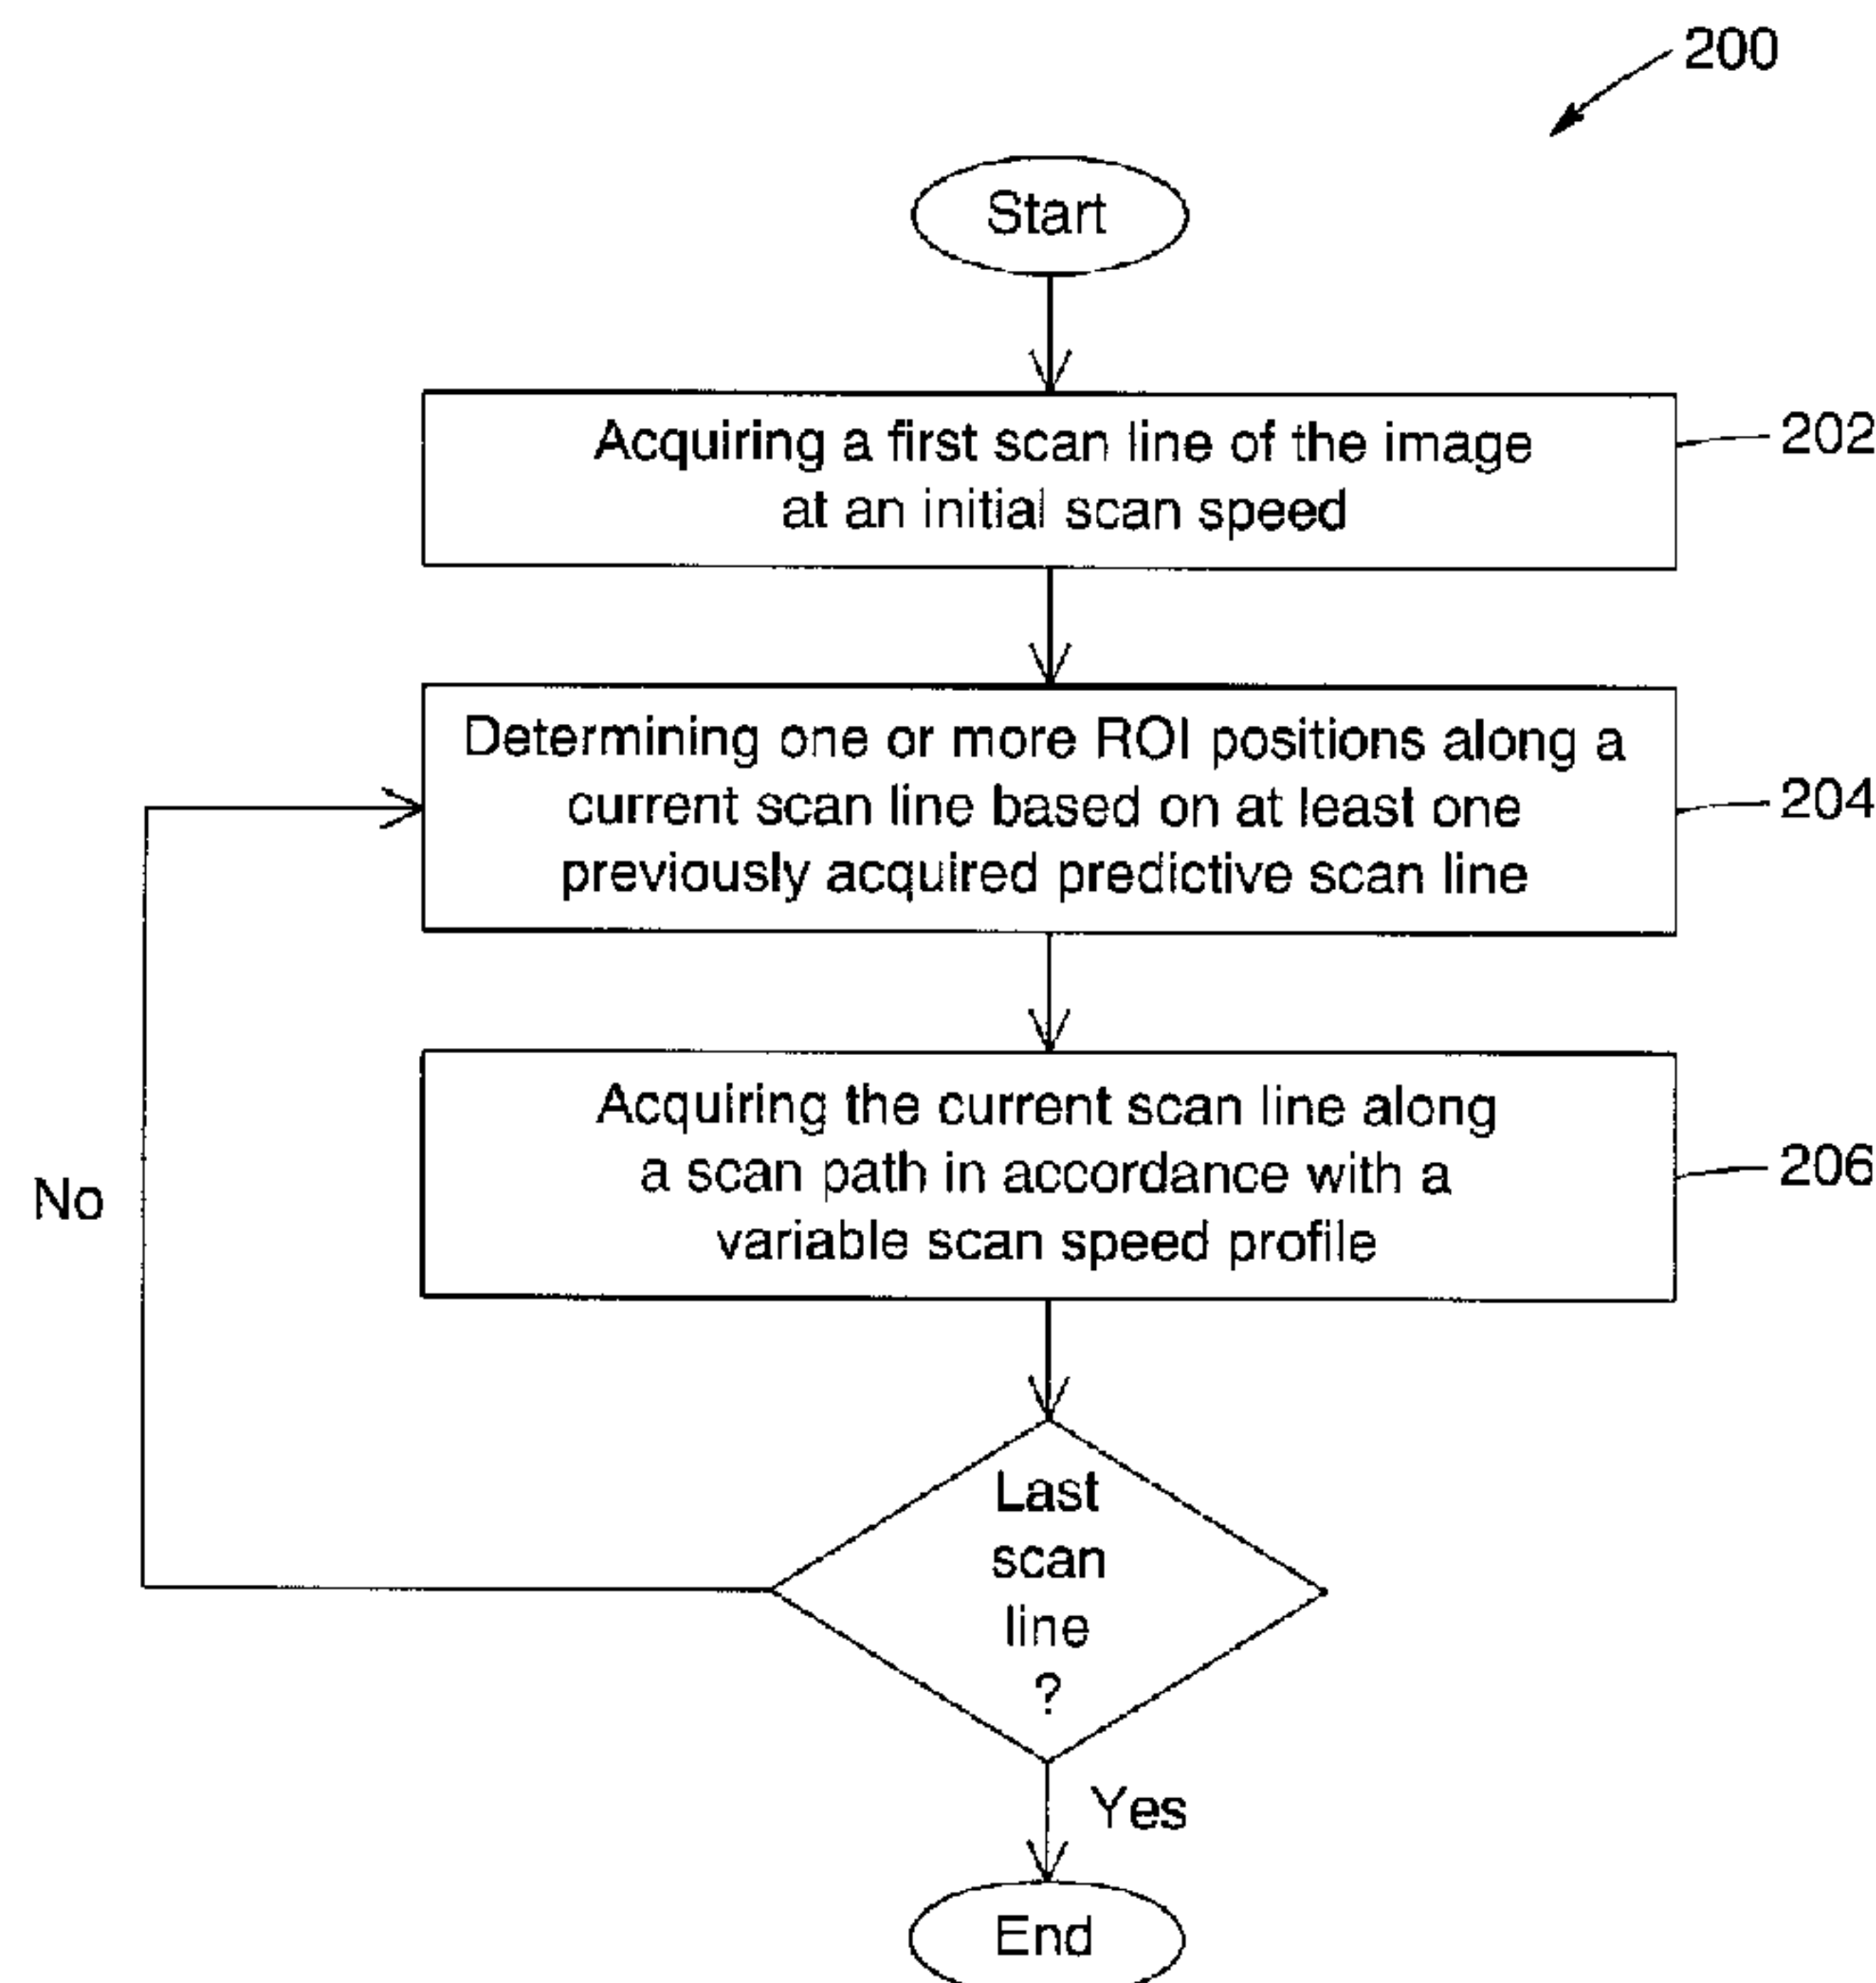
200

Start

Acquiring a first scan line of the image at an initial scan speed

202

Determining one or more ROI positions along a current scan line based on at least one previously acquired predictive scan line

204

Acquiring the current scan line along a scan path in accordance with a variable scan speed profile

206

No

Last scan line ?

Yes

End